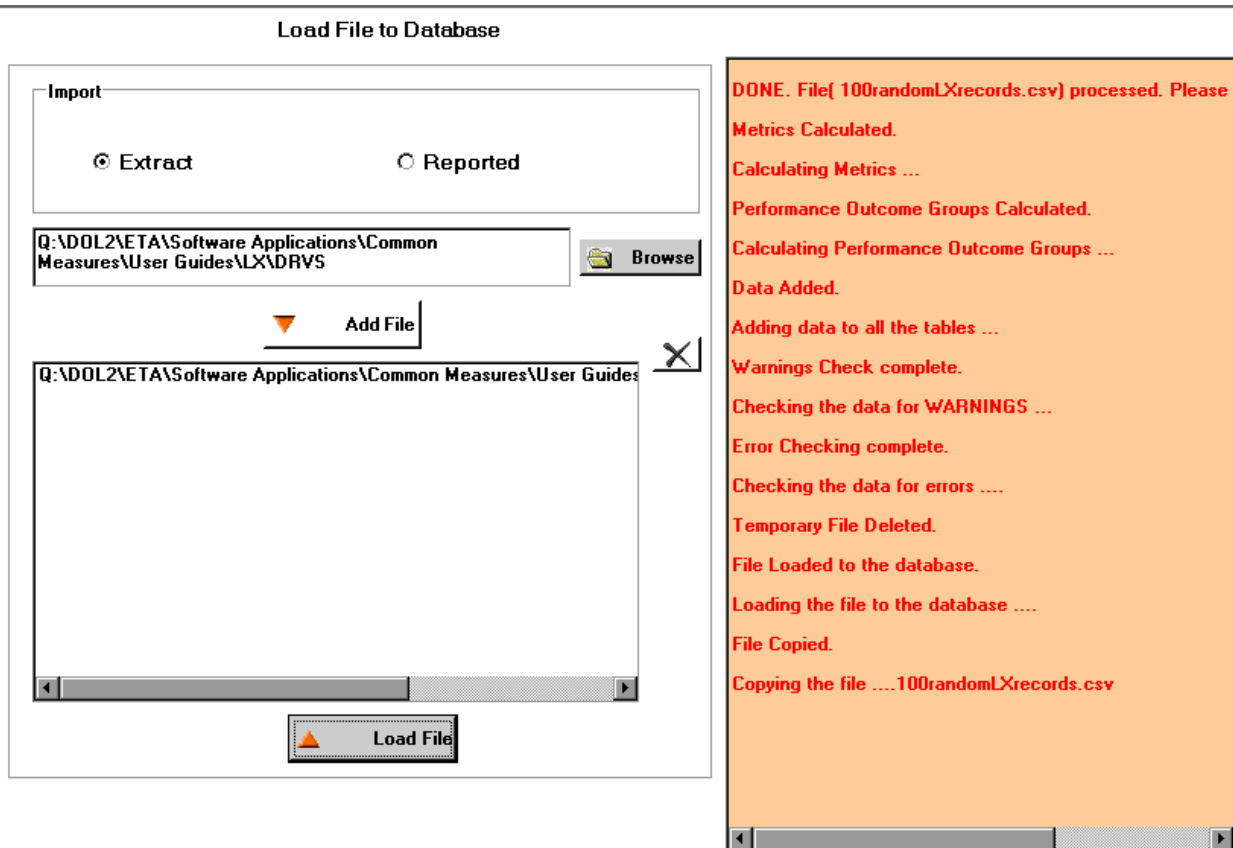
Load File to Database

Import

Extract

Reported

Q:\DOL2\ETA\Software Applications\Common Measures\User Guides\LX\DRVS

Browse

Add File

Q:\DOL2\ETA\Software Applications\Common Measures\User Guides

Load File

DONE. File( 100randomLXrecords.csv) processed. Please

Metrics Calculated.

Calculating Metrics ...

Performance Outcome Groups Calculated.

Calculating Performance Outcome Groups ...

Data Added.

Adding data to all the tables ...

Warnings Check complete.

Checking the data for WARNINGS ...

Error Checking complete.

Checking the data for errors ....

Temporary File Deleted.

File Loaded to the database.

Loading the file to the database ....

File Copied.

Copying the file ....100randomLXrecords.csv